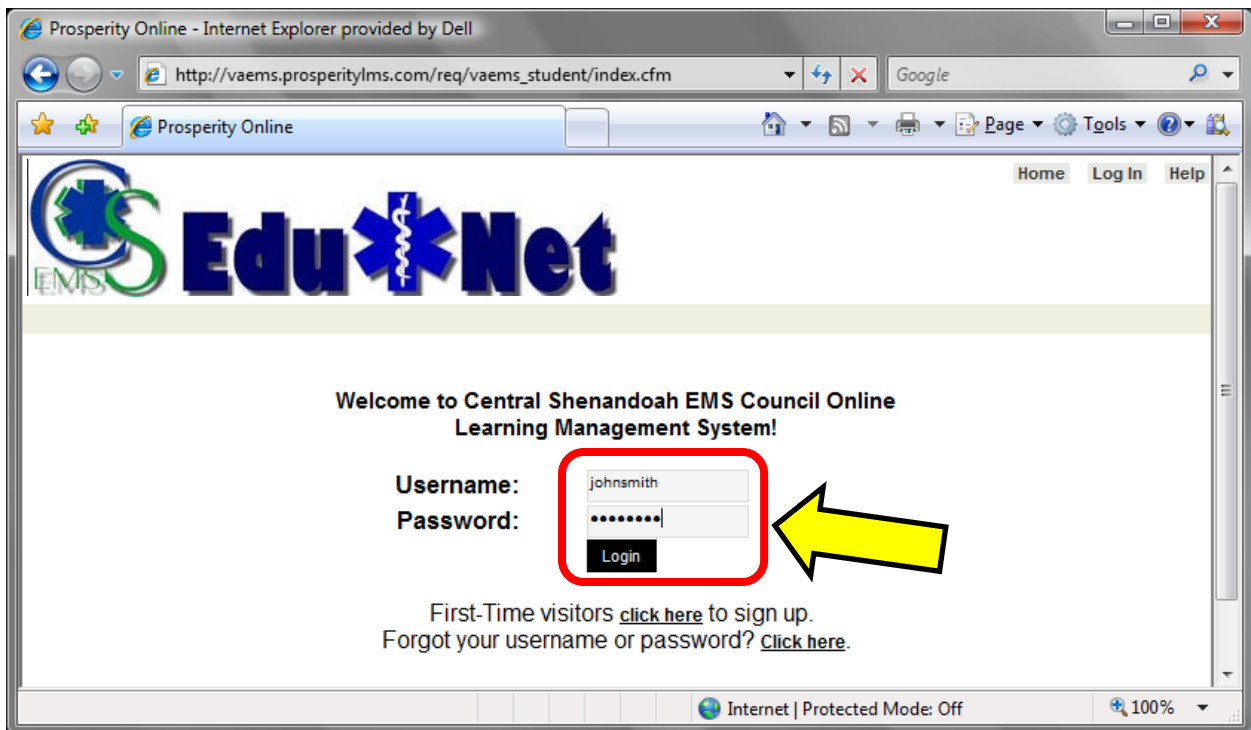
Prosperity Online - Internet Explorer provided by Dell

http://vaems.prosperitylms.com/req/vaems_student/index.cfm

Google

Prosperity Online

Page Tools

Home Log In Help

EMS Edu Net

Welcome to Central Shenandoah EMS Council Online Learning Management System!

Username: johnsmith
Password: ••••••••

Login

First-Time visitors click here to sign up.
Forgot your username or password? Click here.

Internet | Protected Mode: Off

100%